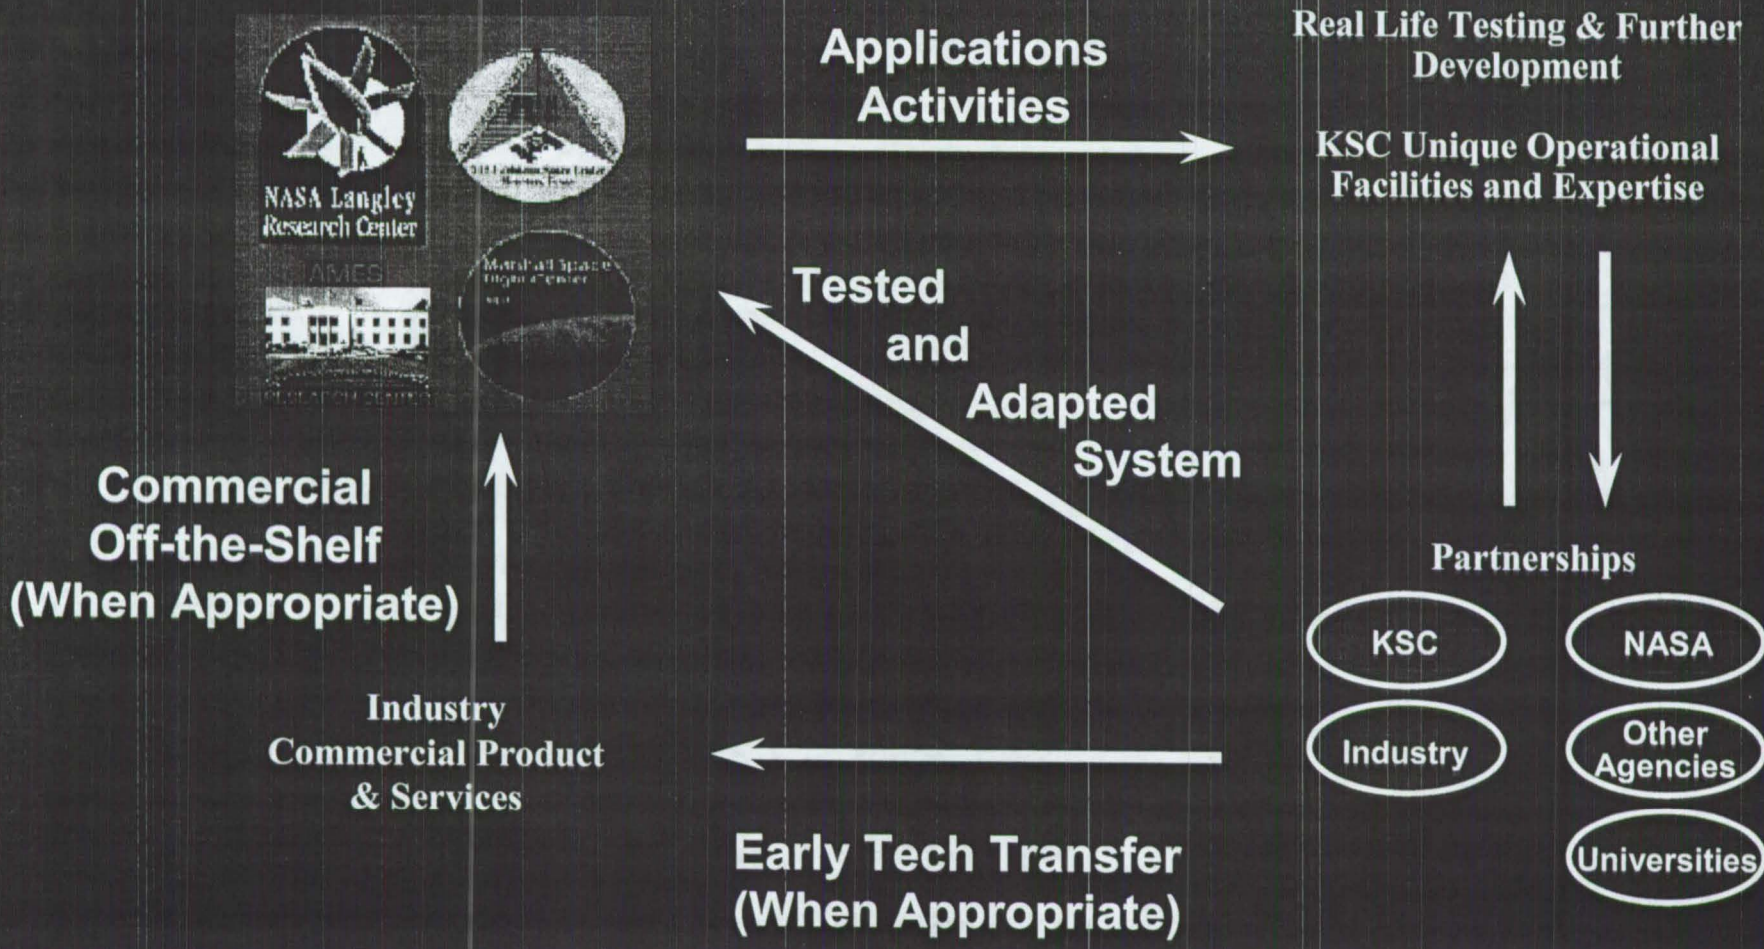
NASA Langley Research Center

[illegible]

AMES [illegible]

Marshall Space Flight Center

Applications Activities

Real Life Testing & Further Development

KSC Unique Operational Facilities and Expertise

Tested and Adapted System

Commercial Off-the-Shelf (When Appropriate)

Partnerships

KSC

NASA

Industry

Other Agencies

Universities

Industry Commercial Product & Services

Early Tech Transfer (When Appropriate)